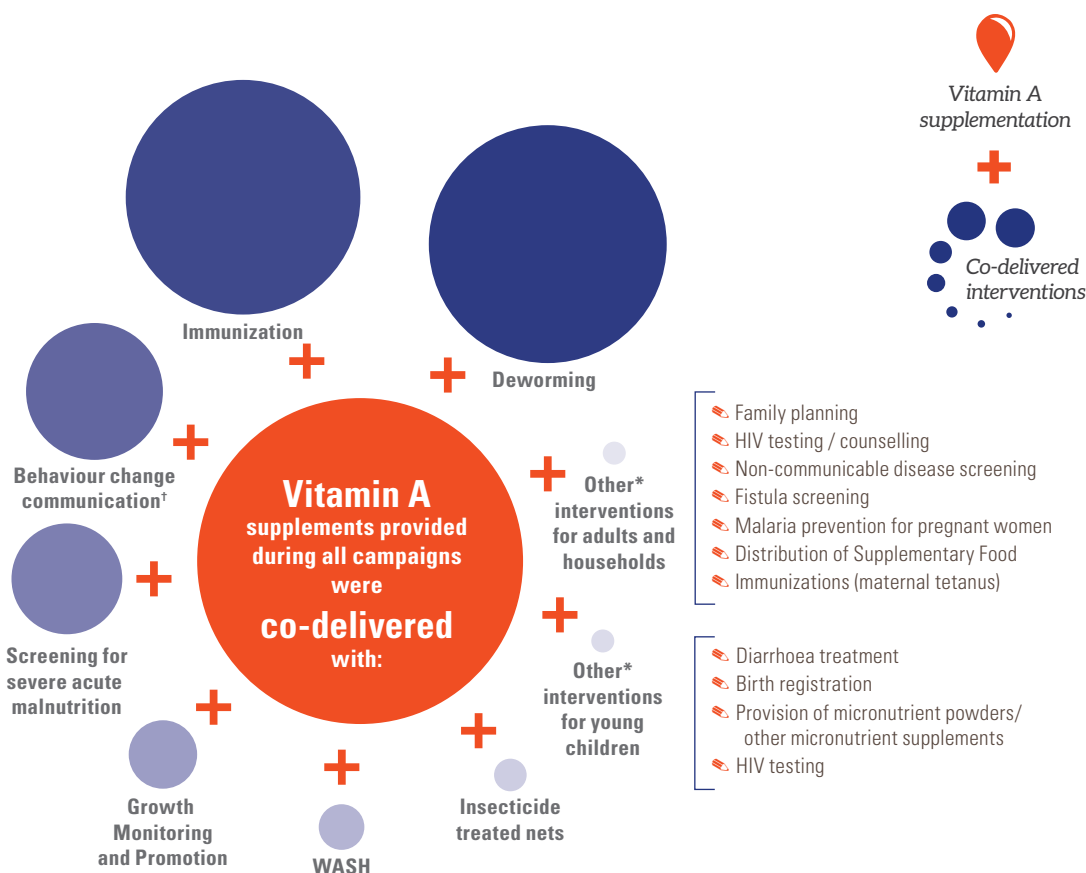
Vitamin A supplementation

+

Co-delivered interventions

Immunization

+

+

Deworming

Behaviour change communication†

+

Vitamin A supplements provided during all campaigns were co-delivered with:

+

Other* interventions for adults and households

- Family planning
- HIV testing / counselling
- Non-communicable disease screening
- Fistula screening
- Malaria prevention for pregnant women
- Distribution of Supplementary Food
- Immunizations (maternal tetanus)

+

Screening for severe acute malnutrition

+

Other* interventions for young children

- Diarrhoea treatment
- Birth registration
- Provision of micronutrient powders/ other micronutrient supplements
- HIV testing

+

Growth Monitoring and Promotion

+

WASH

+

Insecticide treated nets